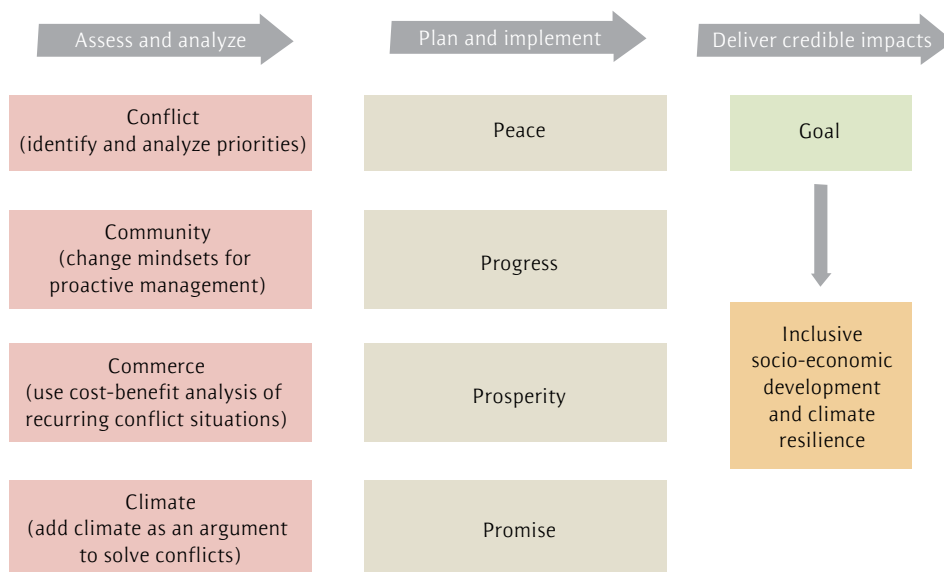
Assess and analyze

Plan and implement

Deliver credible impacts

Conflict (identify and analyze priorities)

Peace

Goal

Community (change mindsets for proactive management)

Progress

Inclusive socio-economic development and climate resilience

Commerce (use cost-benefit analysis of recurring conflict situations)

Prosperity

Climate (add climate as an argument to solve conflicts)

Promise